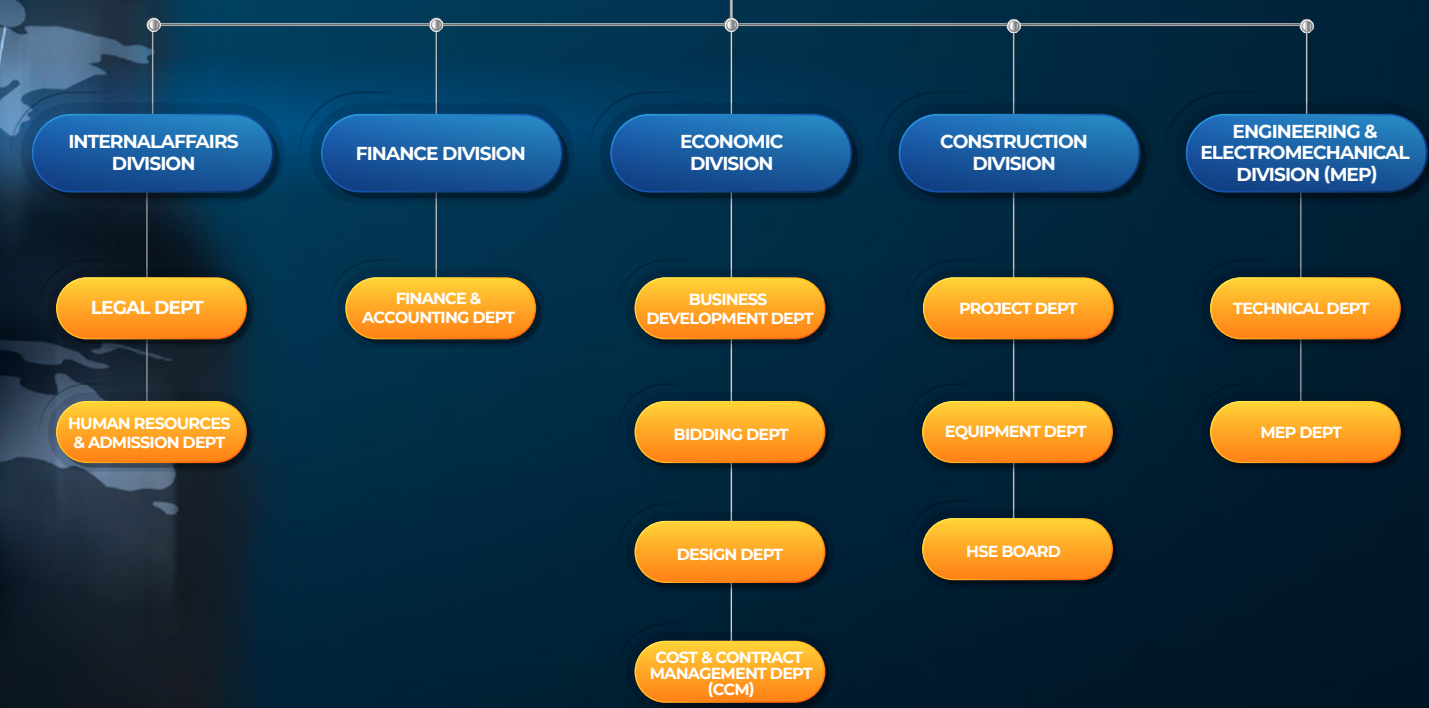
INTERNALAFFAIRS DIVISION

LEGAL DEPT

HUMAN RESOURCES & ADMISSION DEPT

FINANCE DIVISION

FINANCE & ACCOUNTING DEPT

ECONOMIC DIVISION

BUSINESS DEVELOPMENT DEPT

BIDDING DEPT

DESIGN DEPT

COST & CONTRACT MANAGEMENT DEPT (CCM)

CONSTRUCTION DIVISION

PROJECT DEPT

EQUIPMENT DEPT

HSE BOARD

ENGINEERING & ELECTROMECHANICAL DIVISION (MEP)

TECHNICAL DEPT

MEP DEPT